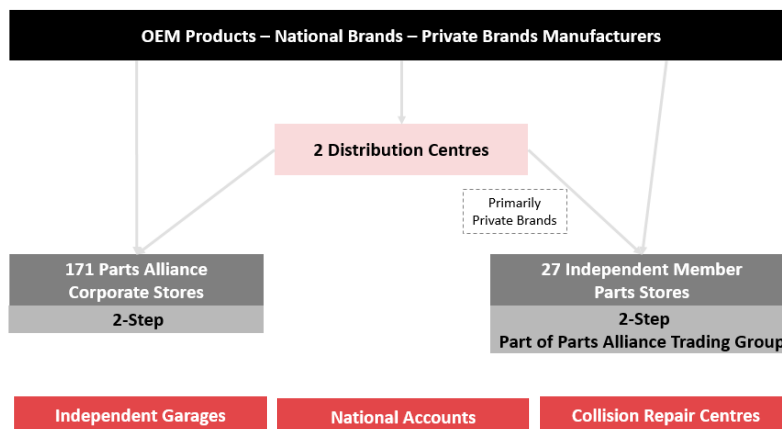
OEM Products – National Brands – Private Brands Manufacturers

2 Distribution Centres

Primarily Private Brands

171 Parts Alliance Corporate Stores

2-Step

27 Independent Member Parts Stores

2-Step
Part of Parts Alliance Trading Group

Independent Garages

National Accounts

Collision Repair Centres